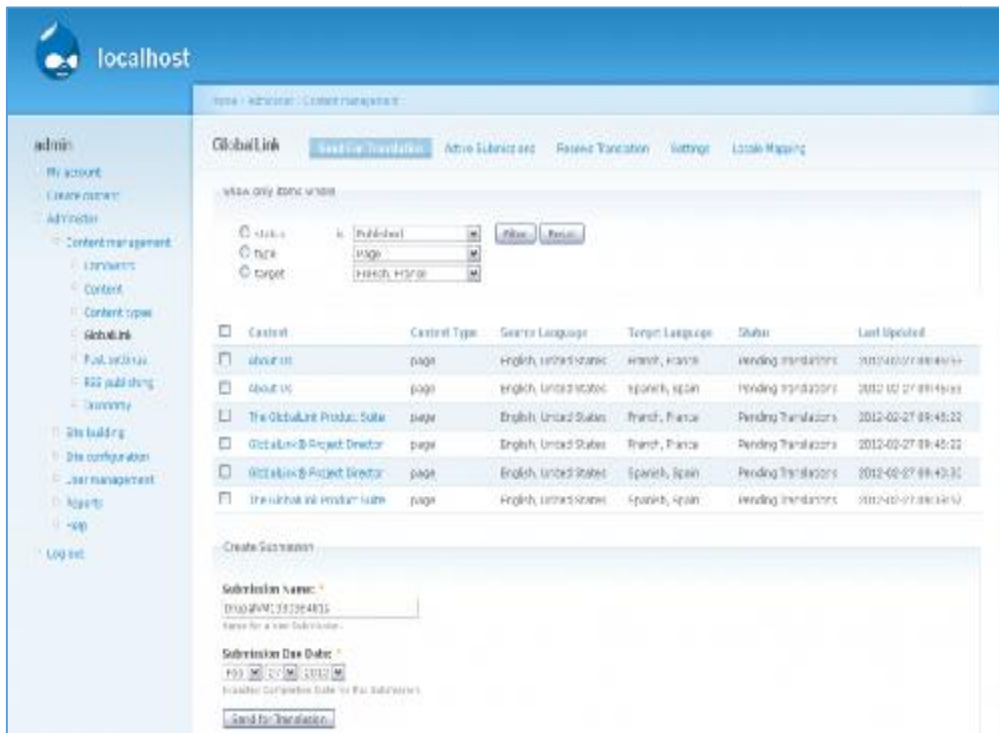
localhost

Home › Administer › Content management

admin

My account
Create content
Administer
Content management
Comments
Content
Content types
GlobalLink
Post settings
RSS publishing
Taxonomy
Site building
Site configuration
User management
Reports
Help
Log out

GlobalLink

Send for Translation
Active Submissions
Receive Translation
Settings
Locale Mapping

Show only items where

status is Published
type Page
target French, France

Filter Reset

| | Content | Content Type | Source Language | Target Language | Status | Last Updated |
|---|---|---|---|---|---|---|
| ☐ | About us | page | English, United States | French, France | Pending Translations | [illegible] |
| ☐ | About us | page | English, United States | Spanish, Spain | Pending Translations | 2012-02-27 09:49:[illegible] |
| ☐ | The GlobalLink Product Suite | page | English, United States | French, France | Pending Translations | 2012-02-27 09:45:22 |
| ☐ | GlobalLink® Project Director | page | English, United States | French, France | Pending Translations | 2012-02-27 09:45:22 |
| ☐ | GlobalLink® Project Director | page | English, United States | Spanish, Spain | Pending Translations | 2012-02-27 09:45:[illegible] |
| ☐ | The GlobalLink Product Suite | page | English, United States | Spanish, Spain | Pending Translations | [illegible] |

Create Submission

Submission Name: *
DrupalWM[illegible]
Name for a new Submission.

Submission Due Date: *
Feb 27 2012
Expected Completion Date for this Submission.

Send for Translation